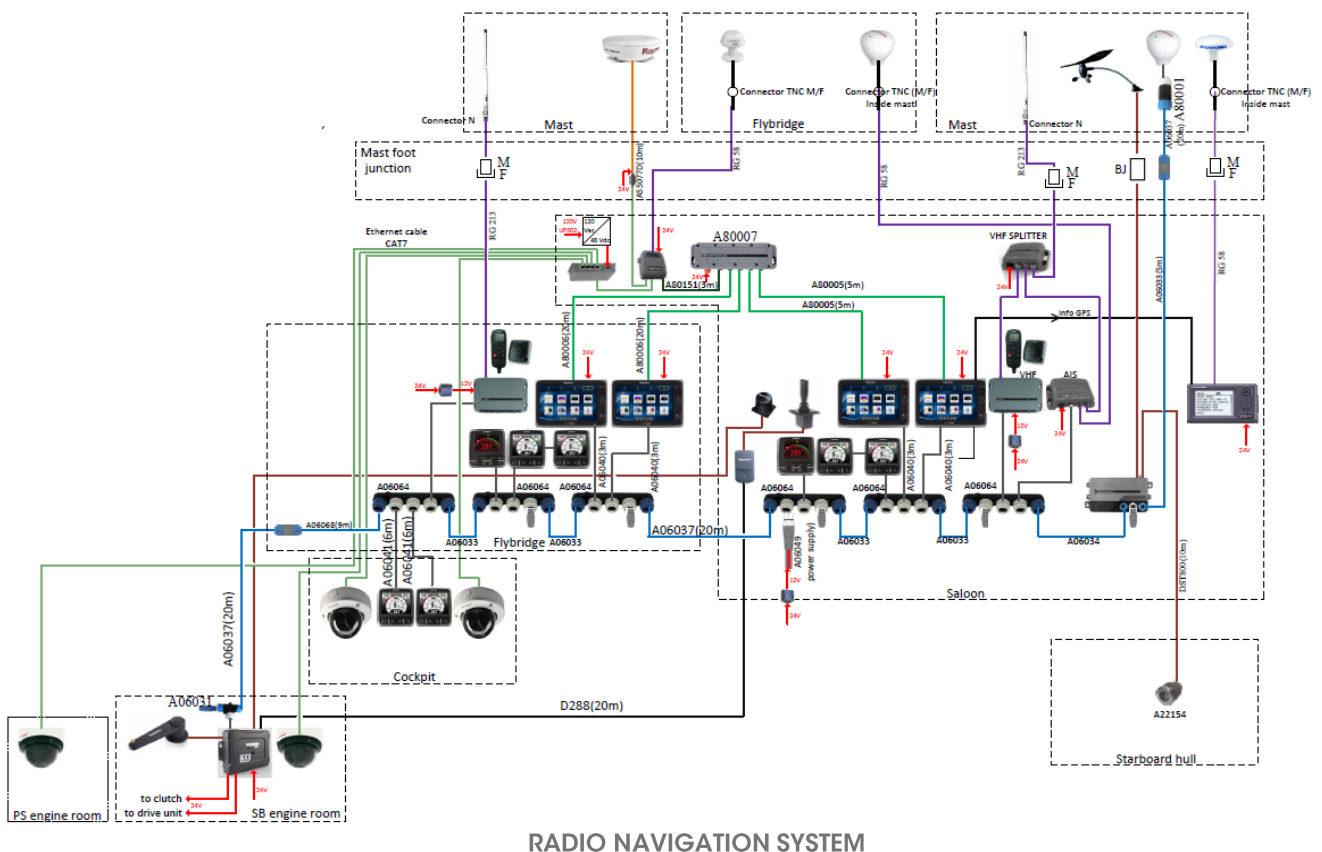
Connector N
Mast
Connector TNC M/F
Flybridge
Connector TNC (M/F) Inside mast
Mast
Connector N
A80001
Connector TNC (M/F) Inside mast
Mast foot junction
M F
RG 213
A65077D(10m)
24V
RG 58
RG 58
RG 213
M F
BJ
A06037 (20m)
M F
RG 58
Ethernet cable CAT7
230 Vac
UPS02
48 Vdc
24V
A80007
24V
A80151(3m)
A80005(5m)
A80005(5m)
VHF SPLITTER
24V
A06033(5m)
Info GPS
A80006(20m)
A80006(20m)
24V
24V
24V
24V
24V
12V
24V
VHF
AIS
12V
24V
24V
24V
A06040(3m)
A06042(3m)
A06040(3m)
A06040(3m)
A06064
A06064
A06064
A06064
A06064
A06064
A06068(9m)
A06041(6m)
A06041(6m)
A06033
Flybridge
A06033
A06037(20m)
A06049 power supply
12V
24V
A06033
A06033
A06034
Saloon
DST800(10m)
A06037(20m)
Cockpit
A06031
D288(20m)
A22154
Starboard hull
to clutch
24V
to drive unit
24V
PS engine room
SB engine room
RADIO NAVIGATION SYSTEM